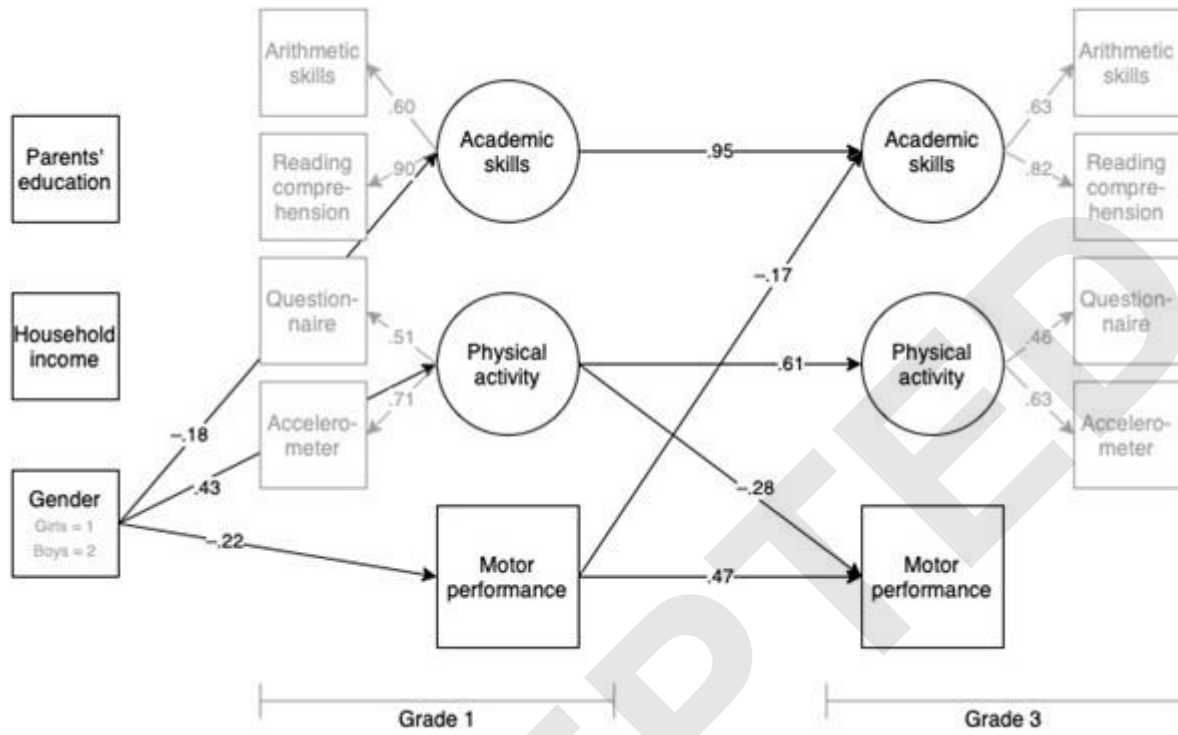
Parents' education

Household income

Gender
Girls = 1
Boys = 2

Arithmetic skills

Reading comprehension

Questionnaire

Accelerometer

.60

.90

.51

.71

Academic skills

Physical activity

Motor performance

−.18

.43

−.22

.95

−.17

.61

−.28

.47

Academic skills

Physical activity

Motor performance

.63

.82

.46

.63

Arithmetic skills

Reading comprehension

Questionnaire

Accelerometer

Grade 1

Grade 3

ACCEPTED